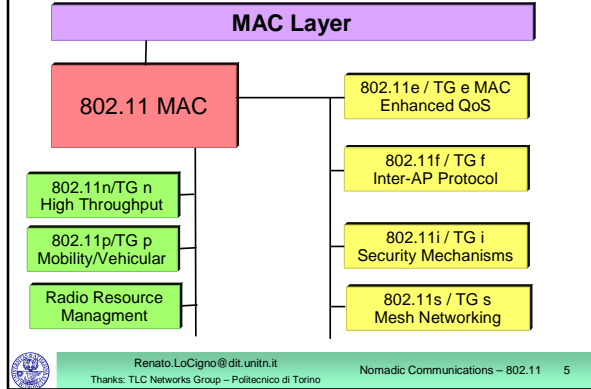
MAC Layer

802.11 MAC

802.11n/TG n
High Throughput

802.11p/TG p
Mobility/Vehicular

Radio Resource
Managment

802.11e / TG e MAC
Enhanced QoS

802.11f / TG f
Inter-AP Protocol

802.11i / TG i
Security Mechanisms

802.11s / TG s
Mesh Networking

Renato.LoCigno@dit.unitn.it
Thanks: TLC Networks Group – Politecnico di Torino

Nomadic Communications – 802.11

5